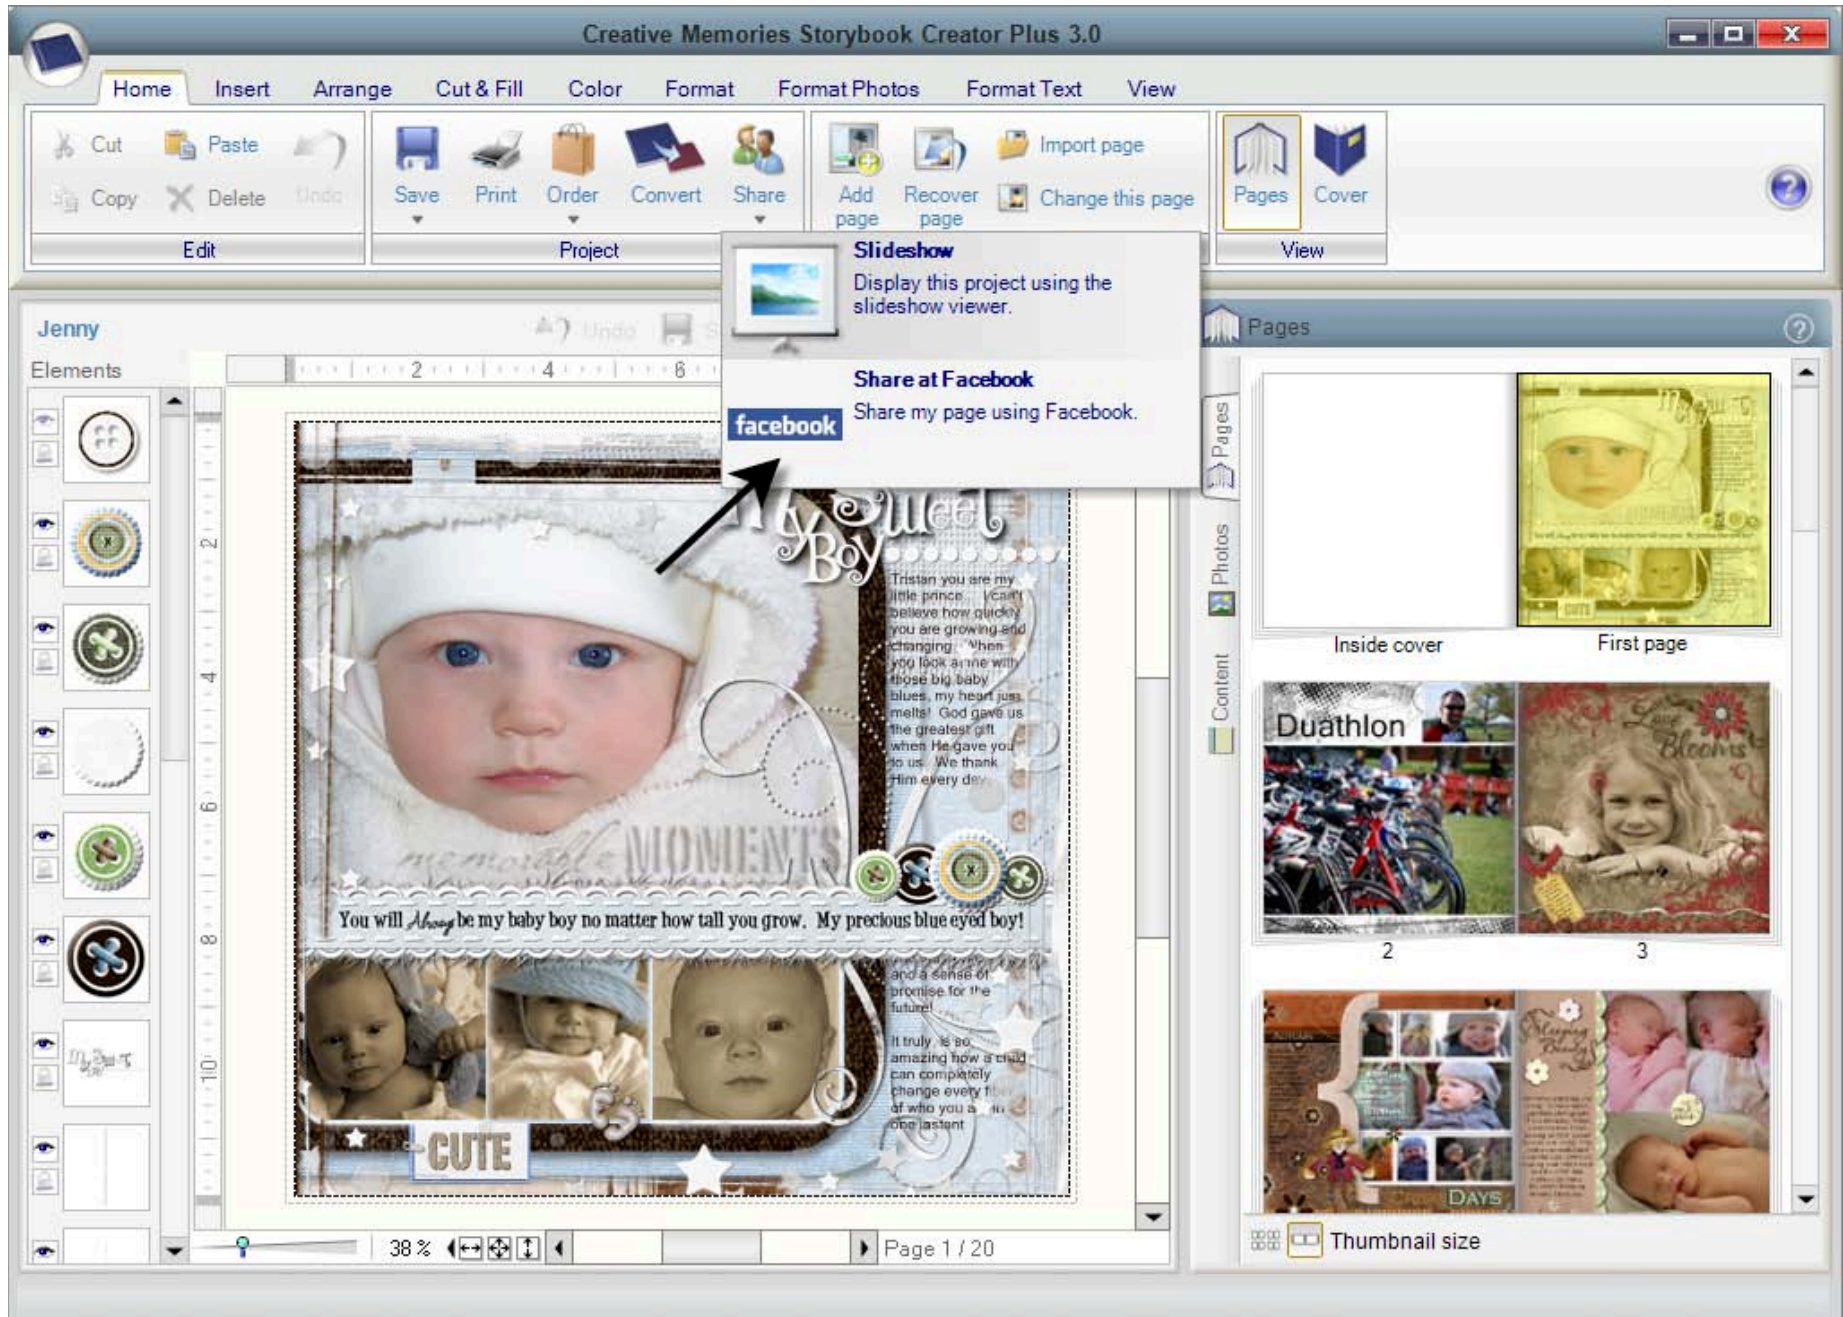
Creative Memories Storybook Creator Plus 3.0

Home Insert Arrange Cut & Fill Color Format Format Photos Format Text View

Cut Paste Undo
Copy Delete
Edit

Save Print Order Convert Share
Project

Add page Recover page Import page Change this page

Pages Cover
View

Slideshow
Display this project using the slideshow viewer.

facebook
Share at Facebook
Share my page using Facebook.

Jenny
Elements

Undo

My Sweet Boy

Tristan you are my little prince. I can't believe how quickly you are growing and changing. When you look at me with those big baby blues, my heart just melts! God gave us the greatest gift when He gave you to us. We thank Him every day

memorable MOMENTS

You will Always be my baby boy no matter how tall you grow. My precious blue eyed boy!

and a sense of promise for the future!

It truly is so amazing how a child can completely change every fiber of who you are in one instant

CUTE

38 %
Page 1 / 20

Pages
Photos
Content

Inside cover
First page
Duathlon
2
3
DAYS

Thumbnail size